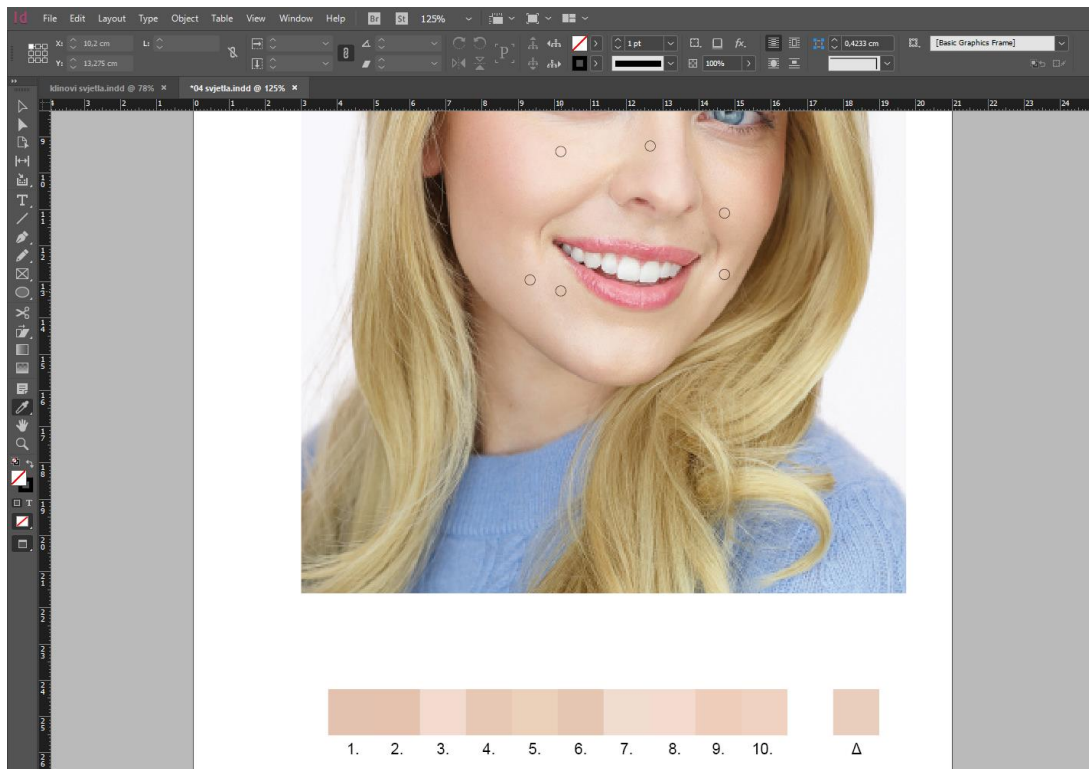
Id File Edit Layout Type Object Table View Window Help Br St 125%

X: 10,2 cm
Y: 13,275 cm
L:
1 pt
100%
0,4233 cm
[Basic Graphics Frame]

klinovi svjetla.indd @ 78% ×
*04 svjetla.indd @ 125% ×

1. 2. 3. 4. 5. 6. 7. 8. 9. 10. Δ